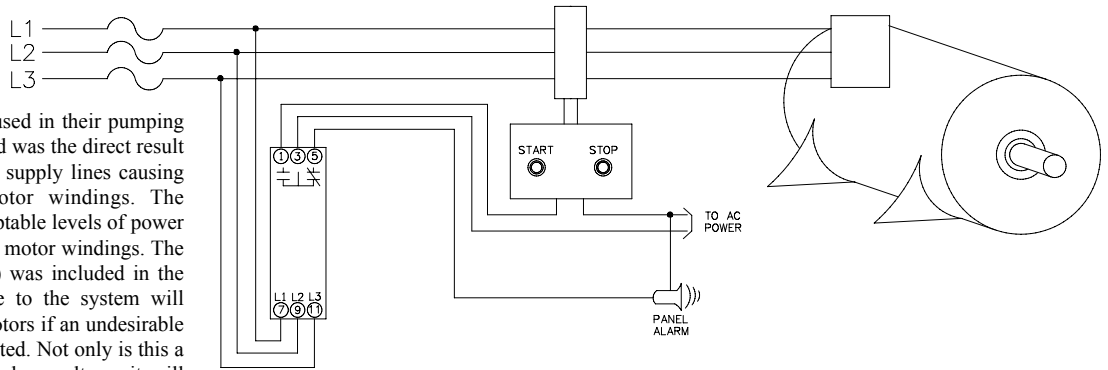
L1
L2
L3

used in their pumping d was the direct result supply lines causing otor windings. The ptable levels of power motor windings. The was included in the e to the system will otors if an undesirable ted. Not only is this a

① ③ ⑤
L1 L2 L3
⑦ ⑨ ⑪

START
STOP

TO AC POWER

PANEL ALARM